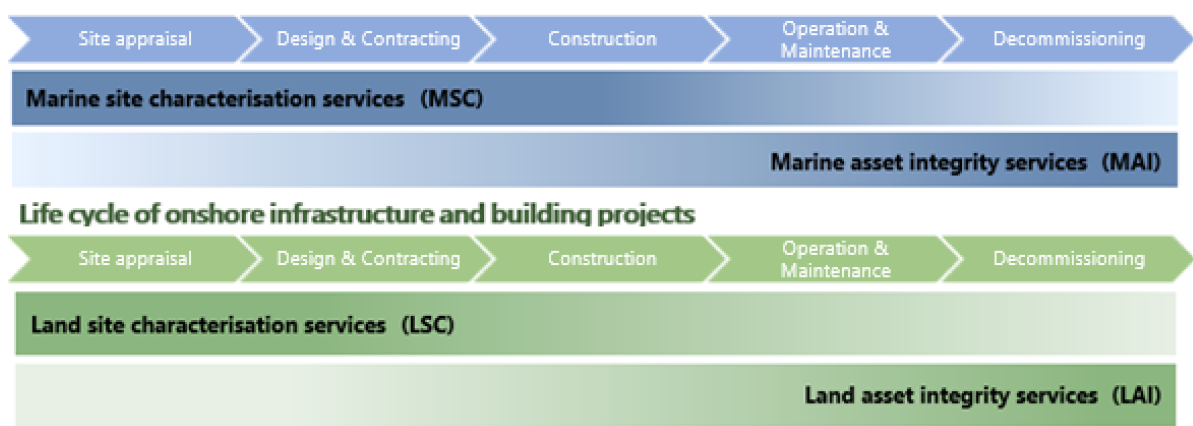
Site appraisal
Design & Contracting
Construction
Operation & Maintenance
Decommissioning

Marine site characterisation services (MSC)

Marine asset integrity services (MAI)

Life cycle of onshore infrastructure and building projects

Site appraisal
Design & Contracting
Construction
Operation & Maintenance
Decommissioning

Land site characterisation services (LSC)

Land asset integrity services (LAI)